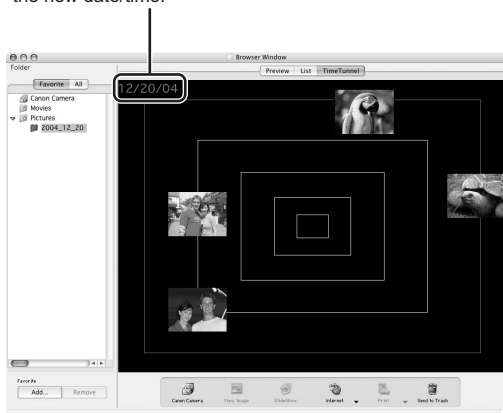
the new date/time.

Browser Window

Folder

Favorite All

Preview List TimeTunnel

Canon Camera
Movies
Pictures
2004_12_20

12/20/04

Favorite

Add... Remove

Canon Camera View Image SlideShow Internet Print Send to Trash